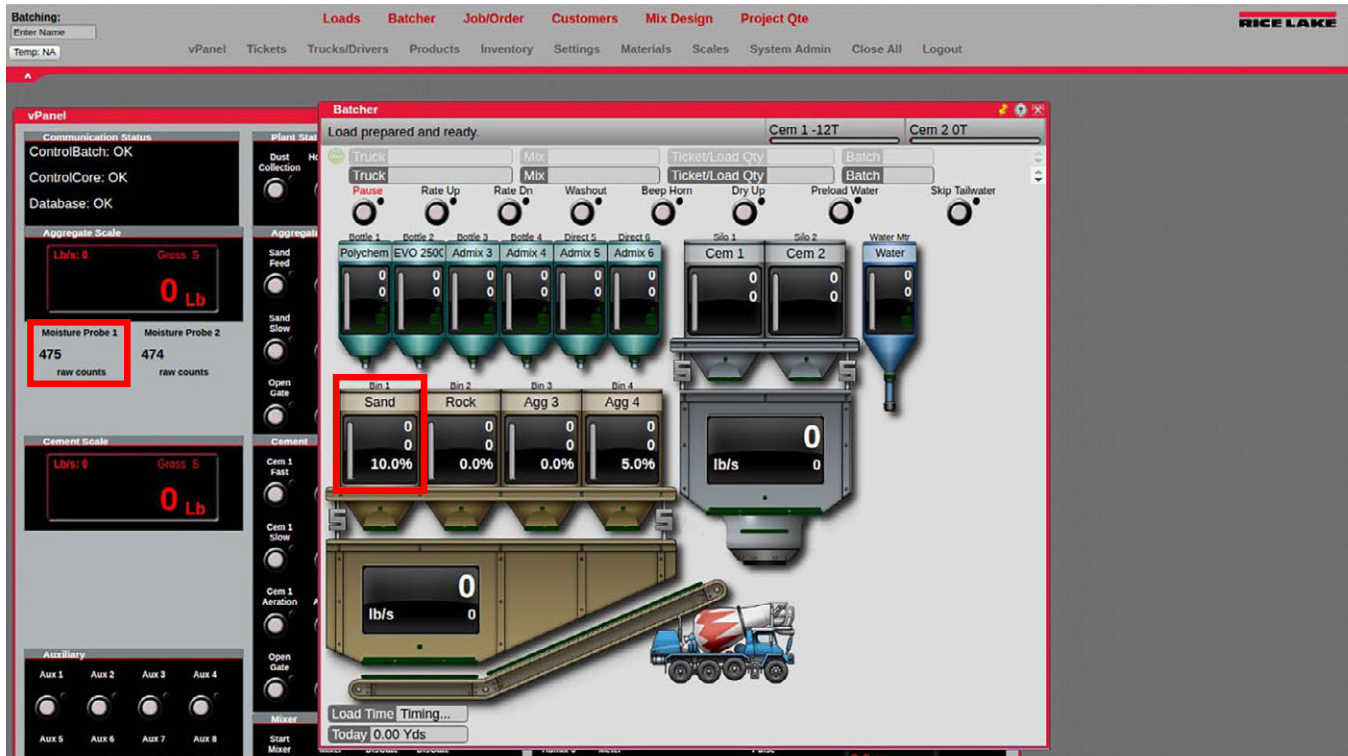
Batching:
Enter Name
Temp: NA

Loads Batcher Job/Order Customers Mix Design Project Qte

vPanel Tickets Trucks/Drivers Products Inventory Settings Materials Scales System Admin Close All Logout

RICE LAKE

vPanel

Communication Status
ControlBatch: OK
ControlCore: OK
Database: OK

Aggregate Scale
Lb/s: 0 Gross S
0 Lb

Moisture Probe 1
475
raw counts

Moisture Probe 2
474
raw counts

Cement Scale
Lb/s: 0 Gross S
0 Lb

Auxiliary
Aux 1 Aux 2 Aux 3 Aux 4
Aux 5 Aux 6 Aux 7 Aux 8

Plant Stat
Dust Collection

Aggregate
Sand Feed
Sand Slow
Open Gate

Cement
Cem 1 Fast
Cem 1 Slow
Cem 1 Aeration
Open Gate

Mixer
Start Mixer

Batcher
Load prepared and ready.
Cem 1 -12T
Cem 2 0T

Truck
Mix
Ticket/Load Qty
Batch
Truck
Mix
Ticket/Load Qty
Batch

Pause Rate Up Rate Dn Washout Beep Horn Dry Up Preload Water Skip Tailwater

Bottle 1 Bottle 2 Bottle 3 Bottle 4 Direct 5 Direct 6
Polychem EVO 2500 Admix 3 Admix 4 Admix 5 Admix 6
0 0 0 0 0 0
0 0 0 0 0 0

Silo 1 Silo 2
Cem 1 Cem 2
0 0
0 0

Water Mtr
Water
0
0

Bin 1 Bin 2 Bin 3 Bin 4
Sand Rock Agg 3 Agg 4
0 0 0 0
0 0 0 0
10.0% 0.0% 0.0% 5.0%

0
lb/s 0

0
lb/s 0

Load Time Timing...
Today 0.00 Yds